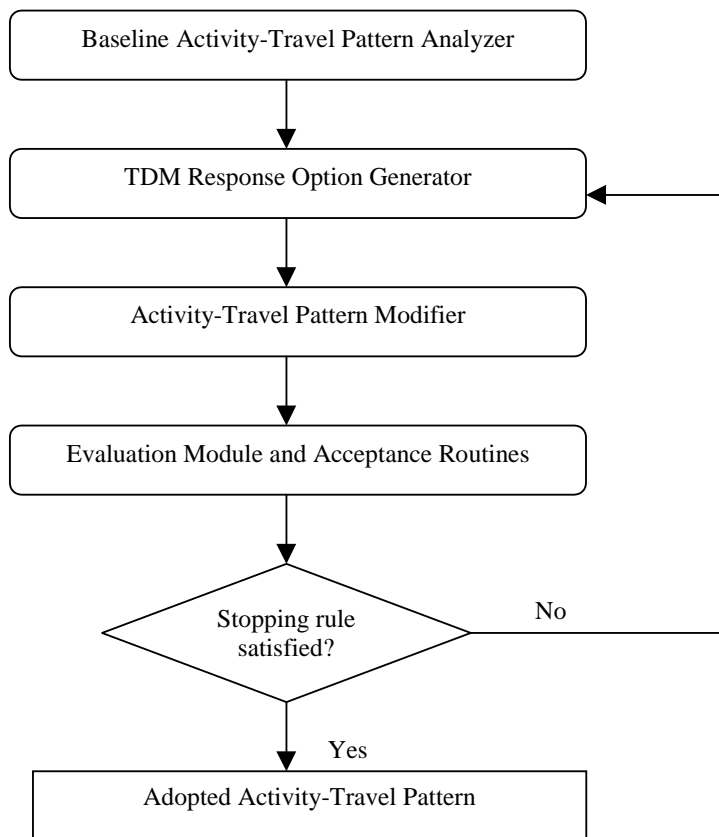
Baseline Activity-Travel Pattern Analyzer

TDM Response Option Generator

Activity-Travel Pattern Modifier

Evaluation Module and Acceptance Routines

Stopping rule satisfied?

No

Yes

Adopted Activity-Travel Pattern